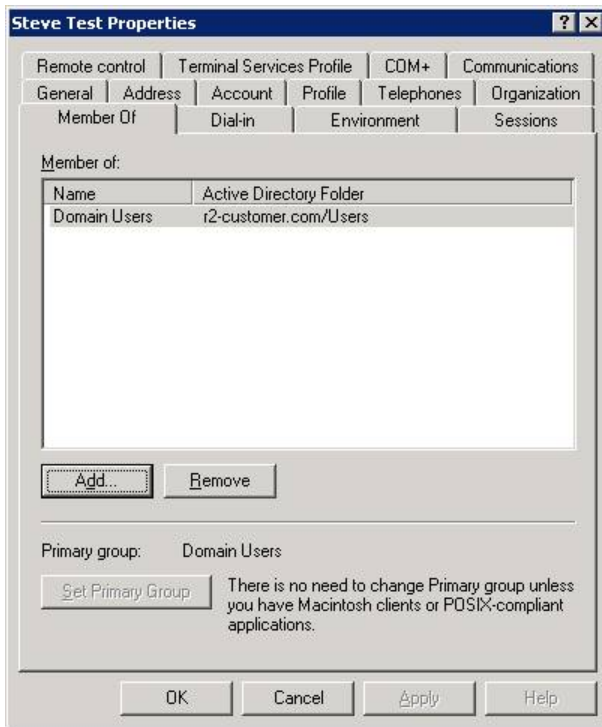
Steve Test Properties

? X

Remote control | Terminal Services Profile | COM+ | Communications

General | Address | Account | Profile | Telephones | Organization

Member Of | Dial-in | Environment | Sessions

Member of:

| Name | Active Directory Folder |
|---|---|
| Domain Users | r2-customer.com/Users |

Add... Remove

Primary group: Domain Users

Set Primary Group

There is no need to change Primary group unless you have Macintosh clients or POSIX-compliant applications.

OK Cancel Apply Help